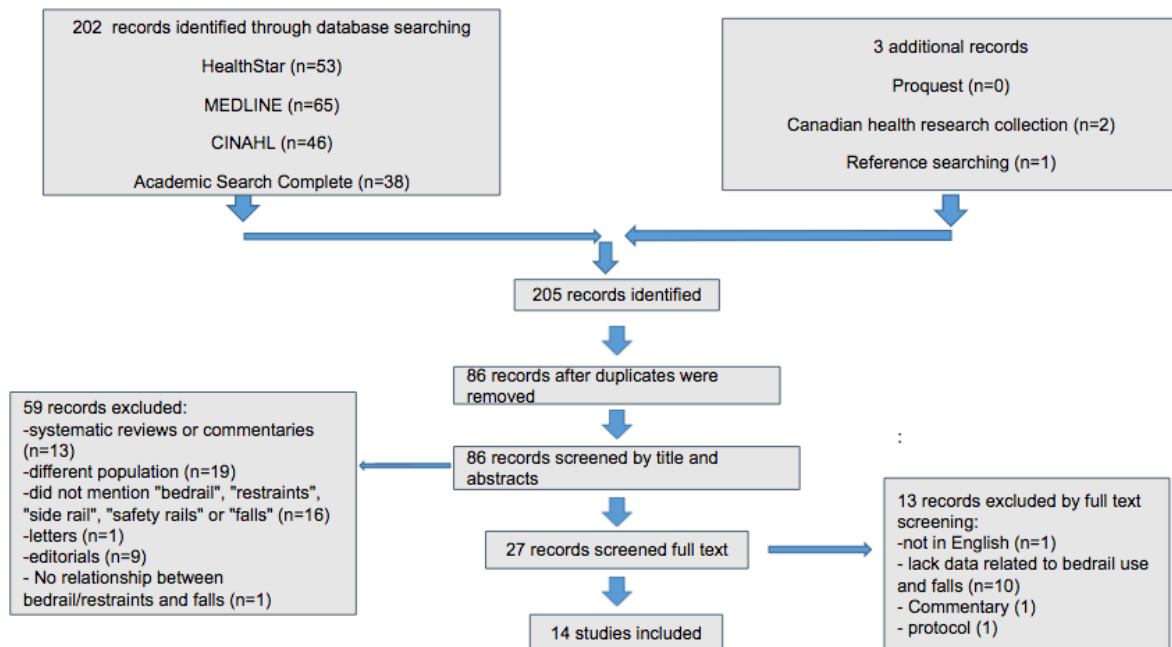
202 records identified through database searching

HealthStar (n=53)

MEDLINE (n=65)

CINAHL (n=46)

Academic Search Complete (n=38)

3 additional records

Proquest (n=0)

Canadian health research collection (n=2)

Reference searching (n=1)

205 records identified

86 records after duplicates were removed

59 records excluded:
-systematic reviews or commentaries (n=13)
-different population (n=19)
-did not mention "bedrail", "restraints", "side rail", "safety rails" or "falls" (n=16)
-letters (n=1)
-editorials (n=9)
- No relationship between bedrail/restraints and falls (n=1)

86 records screened by title and abstracts

:

13 records excluded by full text screening:
-not in English (n=1)
- lack data related to bedrail use and falls (n=10)
- Commentary (1)
- protocol (1)

27 records screened full text

14 studies included